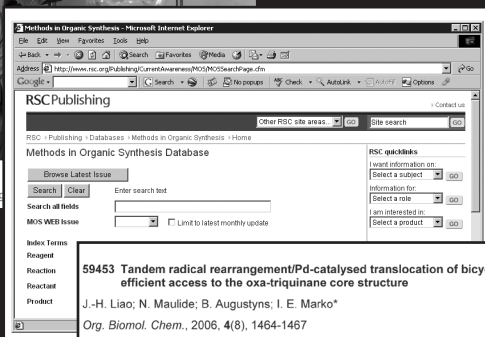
Methods in Organic Synthesis - Microsoft Internet Explorer

File Edit View Favorites Tools Help

Back Search Favorites Media

Address http://www.rsc.org/Publishing/CurrentAwareness/MOS/MOSSearchPage.cfm Go

Google Search No popups Check AutoLink AutoFill Options

RSC Publishing

> Contact us

Other RSC site areas... GO Site search GO

RSC > Publishing > Databases > Methods in Organic Synthesis > Home

Methods in Organic Synthesis Database

Browse Latest Issue

Search Clear Enter search text

Search all fields

MOS WEB Issue Limit to latest monthly update

Index Terms

Reagent

Reaction

Reactant

Product

RSC quicklinks

I want information on:

Select a subject GO

Information for:

Select a role GO

I am interested in:

Select a product GO

59453 Tandem radical rearrangement/Pd-catalysed translocation of bicy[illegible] efficient access to the oxa-triquinane core structure

J.-H. Liao; N. Maulide; B. Augustyns; I. E. Markó*

Org. Biomol. Chem., 2006, 4(8), 1464-1467